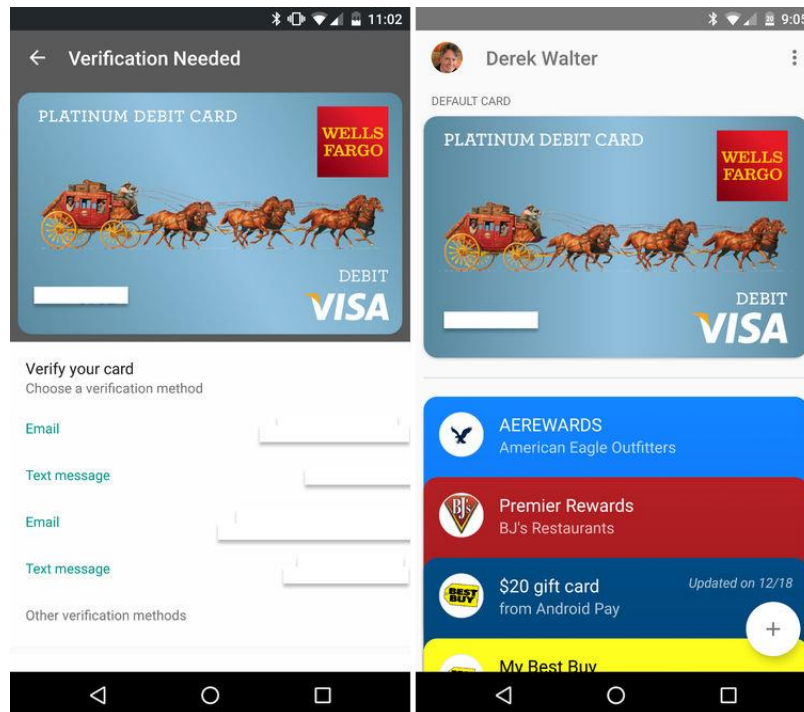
11:02

← Verification Needed

PLATINUM DEBIT CARD

WELLS FARGO

DEBIT

VISA

Verify your card
Choose a verification method

Email

Text message

Email

Text message

Other verification methods

9:05

Derek Walter

DEFAULT CARD

PLATINUM DEBIT CARD

WELLS FARGO

DEBIT

VISA

AEREWARDS
American Eagle Outfitters

BJ's

Premier Rewards
BJ's Restaurants

BEST BUY

$20 gift card
from Android Pay

Updated on 12/18

+

My Best Buy